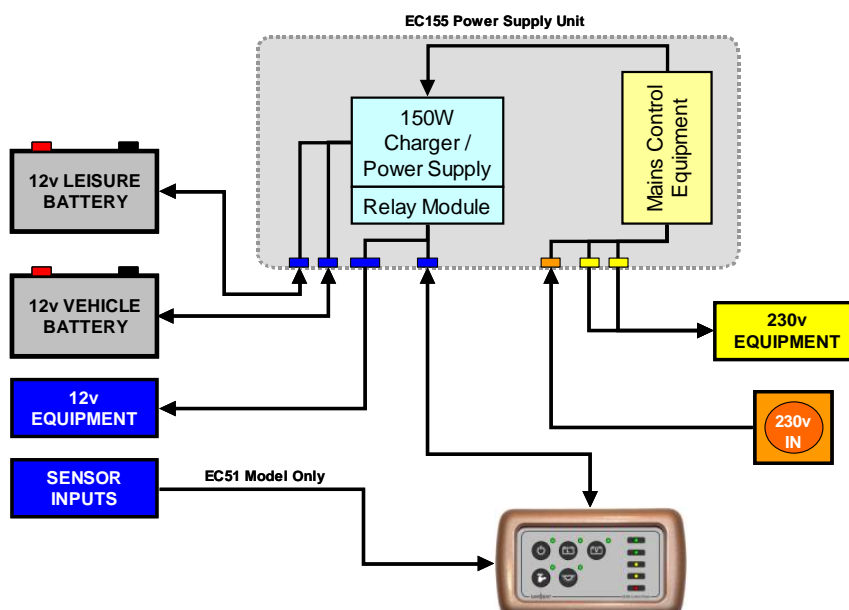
EC155 Power Supply Unit

150W Charger / Power Supply

Relay Module

Mains Control Equipment

12v LEISURE BATTERY

12v VEHICLE BATTERY

12v EQUIPMENT

SENSOR INPUTS

EC51 Model Only

230v EQUIPMENT

230v IN